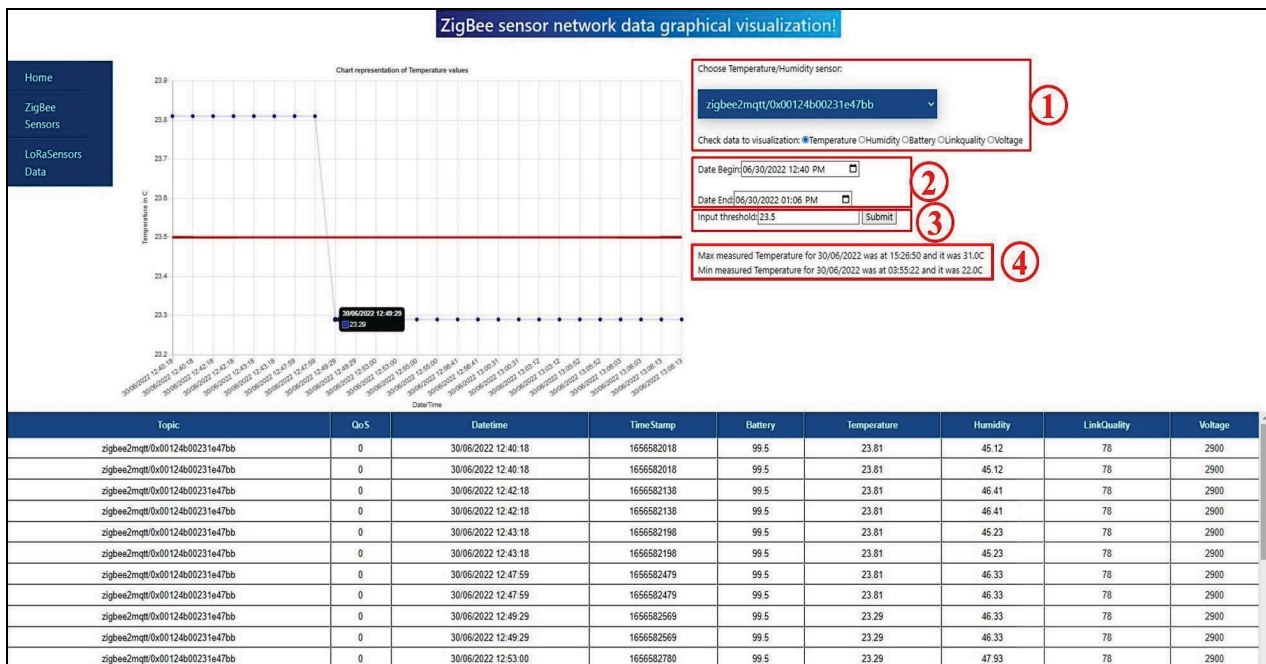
ZigBee sensor network data graphical visualization!

Home

ZigBee Sensors

LoRaSensors Data

Chart representation of Temperature values

23.9
23.8
23.7
23.6
23.5
23.4
23.3
23.2

Temperature in C

30/06/2022 12:49:29
23.29

30/06/2022 12:40:18
30/06/2022 12:40:18
30/06/2022 12:42:18
30/06/2022 12:42:18
30/06/2022 12:43:18
30/06/2022 12:43:18
30/06/2022 12:47:59
30/06/2022 12:47:59
30/06/2022 12:49:29
30/06/2022 12:49:29
30/06/2022 12:53:00
30/06/2022 12:53:00
30/06/2022 12:55:00
30/06/2022 12:55:00
30/06/2022 12:56:41
30/06/2022 12:56:41
30/06/2022 13:00:31
30/06/2022 13:00:31
30/06/2022 13:03:12
30/06/2022 13:03:12
30/06/2022 13:05:52
30/06/2022 13:05:52
30/06/2022 13:06:03
30/06/2022 13:06:03
30/06/2022 13:08:13
30/06/2022 13:08:13

Date/Time

Choose Temperature/Humidity sensor:

zigbee2mqtt/0x00124b00231e47bb

Check data to visualization: Temperature Humidity Battery Linkquality Voltage

1

Date Begin: 06/30/2022 12:40 PM

Date End: 06/30/2022 01:06 PM

2

Input threshold: 23.5 Submit

3

Max measured Temperature for 30/06/2022 was at 15:26:50 and it was 31.0C
Min measured Temperature for 30/06/2022 was at 03:55:22 and it was 22.0C

4

| Topic | QoS | Datetime | TimeStamp | Battery | Temperature | Humidity | LinkQuality | Voltage |
|---|---|---|---|---|---|---|---|---|
| zigbee2mqtt/0x00124b00231e47bb | 0 | 30/06/2022 12:40:18 | 1656582018 | 99.5 | 23.81 | 45.12 | 78 | 2900 |
| zigbee2mqtt/0x00124b00231e47bb | 0 | 30/06/2022 12:40:18 | 1656582018 | 99.5 | 23.81 | 45.12 | 78 | 2900 |
| zigbee2mqtt/0x00124b00231e47bb | 0 | 30/06/2022 12:42:18 | 1656582138 | 99.5 | 23.81 | 46.41 | 78 | 2900 |
| zigbee2mqtt/0x00124b00231e47bb | 0 | 30/06/2022 12:42:18 | 1656582138 | 99.5 | 23.81 | 46.41 | 78 | 2900 |
| zigbee2mqtt/0x00124b00231e47bb | 0 | 30/06/2022 12:43:18 | 1656582198 | 99.5 | 23.81 | 45.23 | 78 | 2900 |
| zigbee2mqtt/0x00124b00231e47bb | 0 | 30/06/2022 12:43:18 | 1656582198 | 99.5 | 23.81 | 45.23 | 78 | 2900 |
| zigbee2mqtt/0x00124b00231e47bb | 0 | 30/06/2022 12:47:59 | 1656582479 | 99.5 | 23.81 | 46.33 | 78 | 2900 |
| zigbee2mqtt/0x00124b00231e47bb | 0 | 30/06/2022 12:47:59 | 1656582479 | 99.5 | 23.81 | 46.33 | 78 | 2900 |
| zigbee2mqtt/0x00124b00231e47bb | 0 | 30/06/2022 12:49:29 | 1656582569 | 99.5 | 23.29 | 46.33 | 78 | 2900 |
| zigbee2mqtt/0x00124b00231e47bb | 0 | 30/06/2022 12:49:29 | 1656582569 | 99.5 | 23.29 | 46.33 | 78 | 2900 |
| zigbee2mqtt/0x00124b00231e47bb | 0 | 30/06/2022 12:53:00 | 1656582780 | 99.5 | 23.29 | 47.93 | 78 | 2900 |